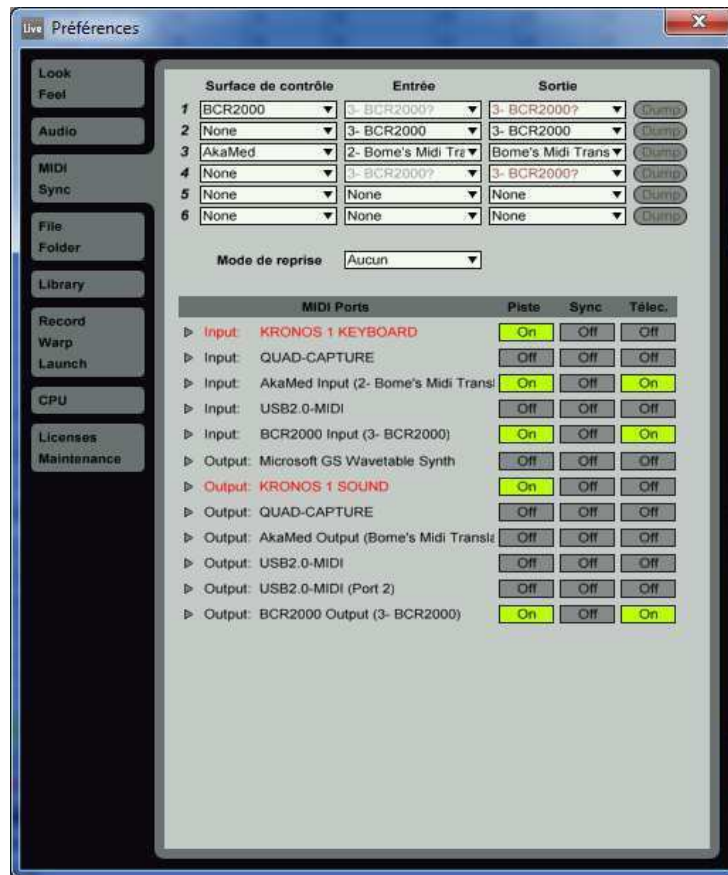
Live Préférences

Look
Feel

Audio

MIDI
Sync

File
Folder

Library

Record
Warp
Launch

CPU

Licenses
Maintenance

| | Surface de contrôle | Entrée | Sortie | |
|---|---|---|---|---|
| 1 | BCR2000 | 3- BCR2000? | 3- BCR2000? | Dump |
| 2 | None | 3- BCR2000 | 3- BCR2000 | Dump |
| 3 | AkaMed | 2- Bome's Midi Tra | Bome's Midi Trans | Dump |
| 4 | None | 3- BCR2000? | 3- BCR2000? | Dump |
| 5 | None | None | None | Dump |
| 6 | None | None | None | Dump |

Mode de reprise Aucun

| MIDI Ports | Piste | Sync | Télec. |
|---|---|---|---|
| Input: KRONOS 1 KEYBOARD | On | Off | Off |
| Input: QUAD-CAPTURE | Off | Off | Off |
| Input: AkaMed Input (2- Bome's Midi Trans | On | Off | On |
| Input: USB2.0-MIDI | Off | Off | Off |
| Input: BCR2000 Input (3- BCR2000) | On | Off | On |
| Output: Microsoft GS Wavetable Synth | Off | Off | Off |
| Output: KRONOS 1 SOUND | On | Off | Off |
| Output: QUAD-CAPTURE | Off | Off | Off |
| Output: AkaMed Output (Bome's Midi Transla | Off | Off | Off |
| Output: USB2.0-MIDI | Off | Off | Off |
| Output: USB2.0-MIDI (Port 2) | Off | Off | Off |
| Output: BCR2000 Output (3- BCR2000) | On | Off | On |